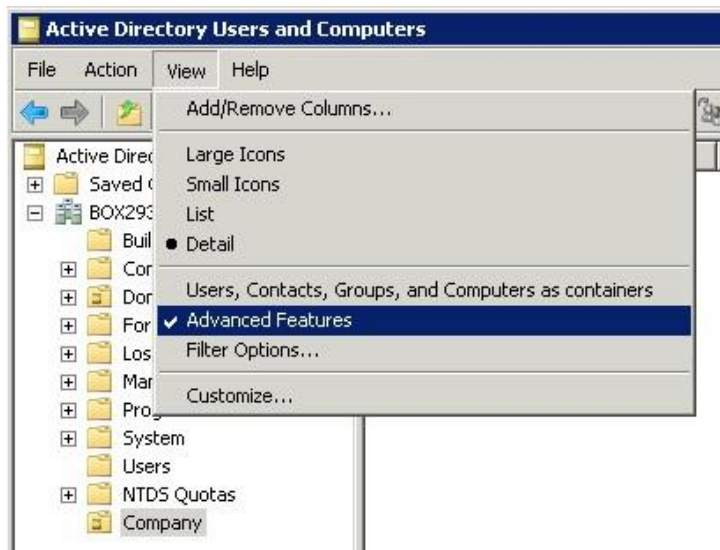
Active Directory Users and Computers

File Action View Help

Add/Remove Columns...

Large Icons
Small Icons
List
Detail

Users, Contacts, Groups, and Computers as containers
Advanced Features
Filter Options...

Customize...

Active Direc
Saved
BOX293
Buil
Cor
Dor
For
Los
Mar
Pro
System
Users
NTDS Quotas
Company